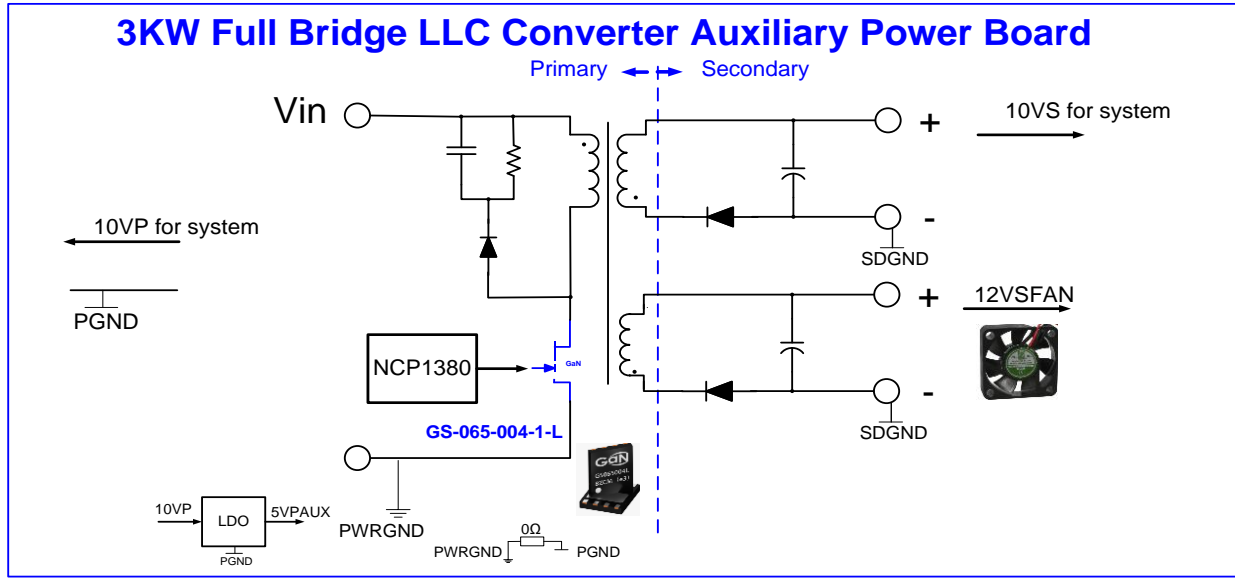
3KW Full Bridge LLC Converter Auxiliary Power Board

Primary Secondary

Vin

10VS for system

+

-

SDGND

10VP for system

PGND

12VSFAN

+

-

SDGND

NCP1380

GaN

GS-065-004-1-L

10VP

LDO

5VPAUX

PGND

PWRGND

0Ω

PWRGND

PGND